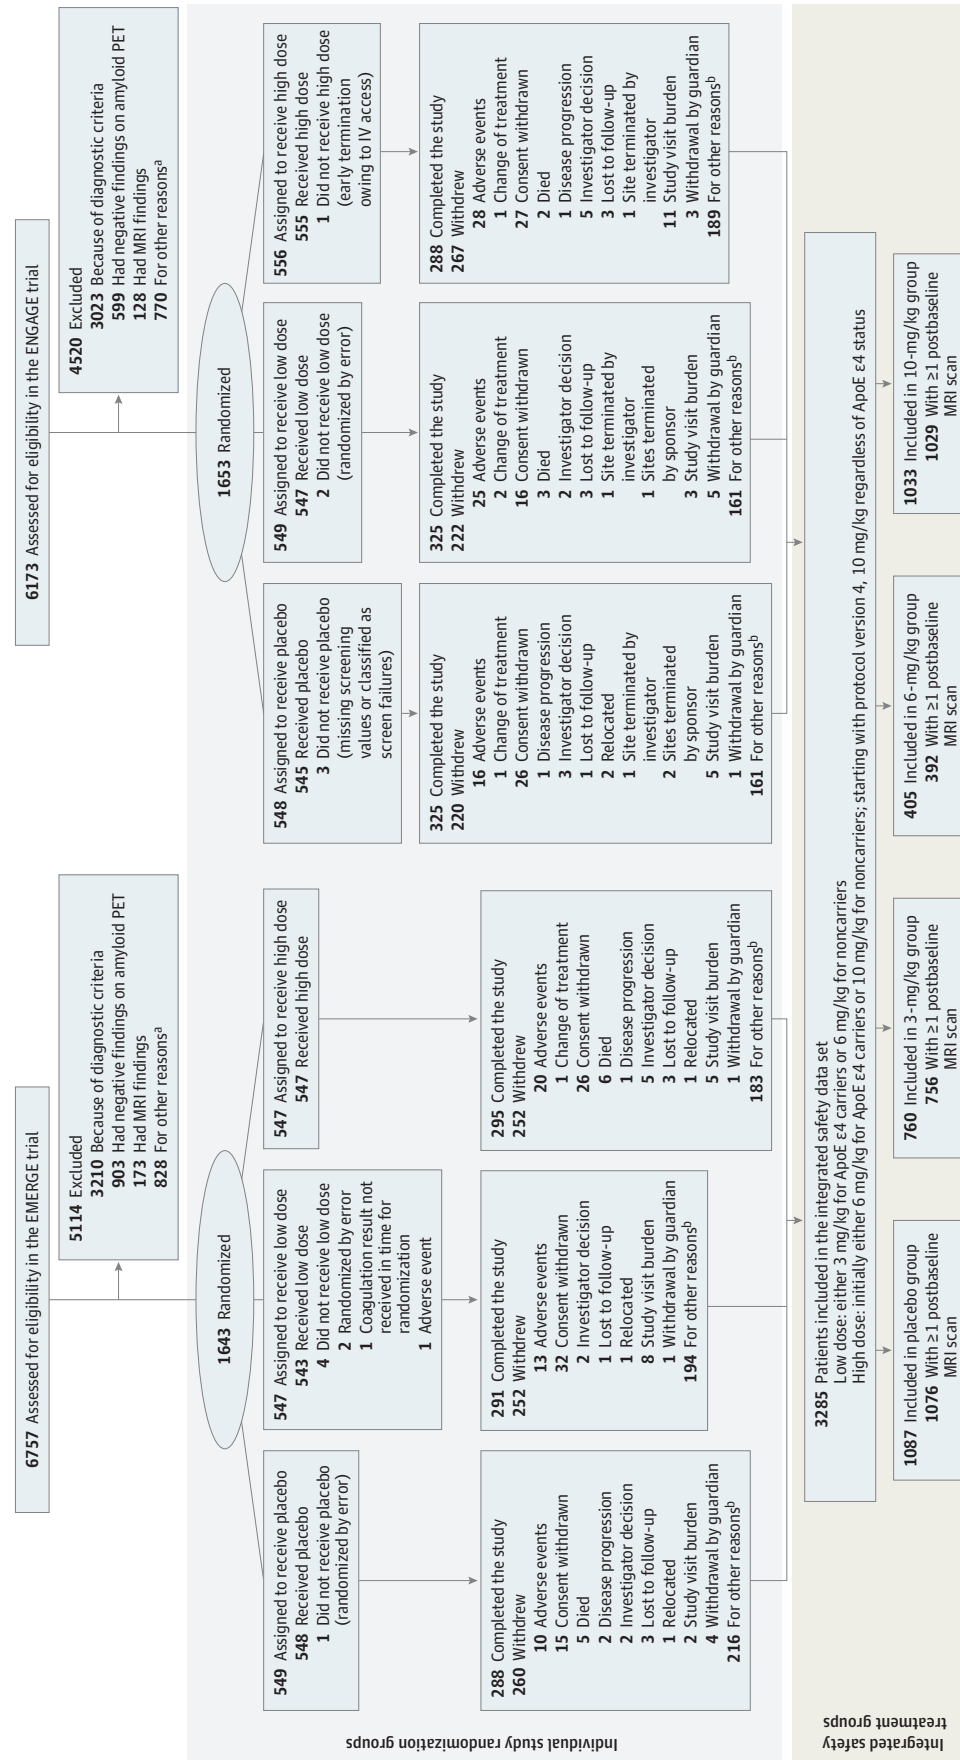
Individual study randomization groups

6757 Assessed for eligibility in the EMERGE trial

5114 Excluded
3210 Because of diagnostic criteria
903 Had negative findings on amyloid PET
173 Had MRI findings
828 For other reasons$^a$

1643 Randomized

549 Assigned to receive placebo
548 Received placebo
1 Did not receive placebo (randomized by error)

547 Assigned to receive low dose
543 Received low dose
4 Did not receive low dose
2 Randomized by error
1 Coagulation result not received in time for randomization
1 Adverse event

547 Assigned to receive high dose
547 Received high dose

288 Completed the study
260 Withdrew
10 Adverse events
15 Consent withdrawn
5 Died
2 Disease progression
2 Investigator decision
3 Lost to follow-up
1 Relocated
2 Study visit burden
4 Withdrawal by guardian
216 For other reasons$^b$

291 Completed the study
252 Withdrew
13 Adverse events
32 Consent withdrawn
2 Investigator decision
1 Lost to follow-up
1 Relocated
8 Study visit burden
1 Withdrawal by guardian
194 For other reasons$^b$

295 Completed the study
252 Withdrew
20 Adverse events
1 Change of treatment
26 Consent withdrawn
6 Died
1 Disease progression
5 Investigator decision
3 Lost to follow-up
1 Relocated
5 Study visit burden
1 Withdrawal by guardian
183 For other reasons$^b$

6173 Assessed for eligibility in the ENGAGE trial

4520 Excluded
3023 Because of diagnostic criteria
599 Had negative findings on amyloid PET
128 Had MRI findings
770 For other reasons$^a$

1653 Randomized

548 Assigned to receive placebo
545 Received placebo
3 Did not receive placebo (missing screening values or classified as screen failures)

549 Assigned to receive low dose
547 Received low dose
2 Did not receive low dose (randomized by error)

556 Assigned to receive high dose
555 Received high dose
1 Did not receive high dose (early termination owing to IV access)

325 Completed the study
220 Withdrew
16 Adverse events
1 Change of treatment
26 Consent withdrawn
1 Disease progression
3 Investigator decision
1 Lost to follow-up
2 Relocated
1 Site terminated by investigator
2 Sites terminated by sponsor
5 Study visit burden
1 Withdrawal by guardian
161 For other reasons$^b$

325 Completed the study
222 Withdrew
25 Adverse events
2 Change of treatment
16 Consent withdrawn
3 Died
2 Investigator decision
3 Lost to follow-up
1 Site terminated by investigator
1 Sites terminated by sponsor
3 Study visit burden
5 Withdrawal by guardian
161 For other reasons$^b$

288 Completed the study
267 Withdrew
28 Adverse events
1 Change of treatment
27 Consent withdrawn
2 Died
1 Disease progression
5 Investigator decision
3 Lost to follow-up
1 Site terminated by investigator
11 Study visit burden
3 Withdrawal by guardian
189 For other reasons$^b$

Integrated safety treatment groups

3285 Patients included in the integrated safety data set
Low dose: either 3 mg/kg for ApoE ε4 carriers or 6 mg/kg for noncarriers
High dose: initially either 6 mg/kg for ApoE ε4 carriers or 10 mg/kg for noncarriers; starting with protocol version 4, 10 mg/kg regardless of ApoE ε4 status

1087 Included in placebo group
1076 With ≥1 postbaseline MRI scan

760 Included in 3-mg/kg group
756 With ≥1 postbaseline MRI scan

405 Included in 6-mg/kg group
392 With ≥1 postbaseline MRI scan

1033 Included in 10-mg/kg group
1029 With ≥1 postbaseline MRI scan